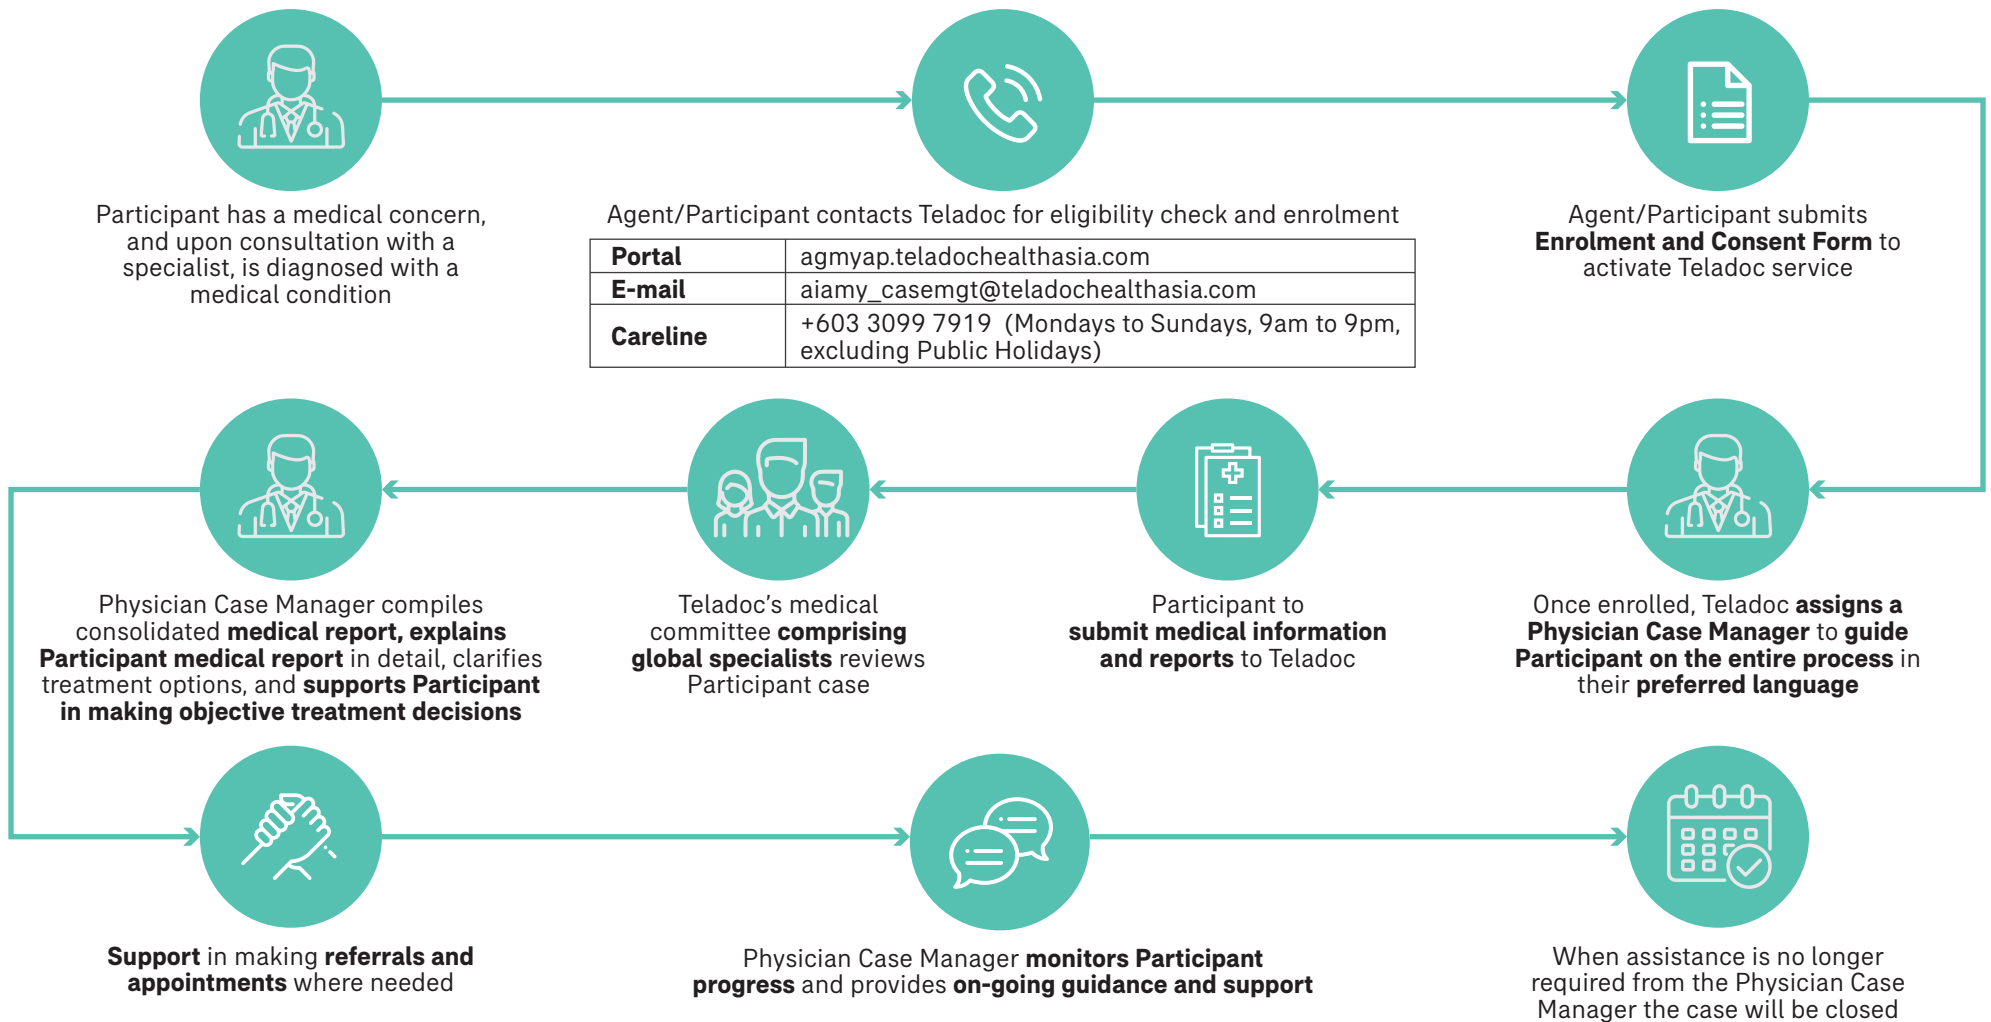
Participant has a medical concern, and upon consultation with a specialist, is diagnosed with a medical condition

Agent/Participant contacts Teladoc for eligibility check and enrolment

| Portal | agmyap.teladochealthasia.com |
|---|---|
| E-mail | aiamy_casemgt@teladochealthasia.com |
| Careline | +603 3099 7919 (Mondays to Sundays, 9am to 9pm, excluding Public Holidays) |

Agent/Participant submits Enrolment and Consent Form to activate Teladoc service

Once enrolled, Teladoc assigns a Physician Case Manager to guide Participant on the entire process in their preferred language

Participant to submit medical information and reports to Teladoc

Teladoc's medical committee comprising global specialists reviews Participant case

Physician Case Manager compiles consolidated medical report, explains Participant medical report in detail, clarifies treatment options, and supports Participant in making objective treatment decisions

Support in making referrals and appointments where needed

Physician Case Manager monitors Participant progress and provides on-going guidance and support

When assistance is no longer required from the Physician Case Manager the case will be closed